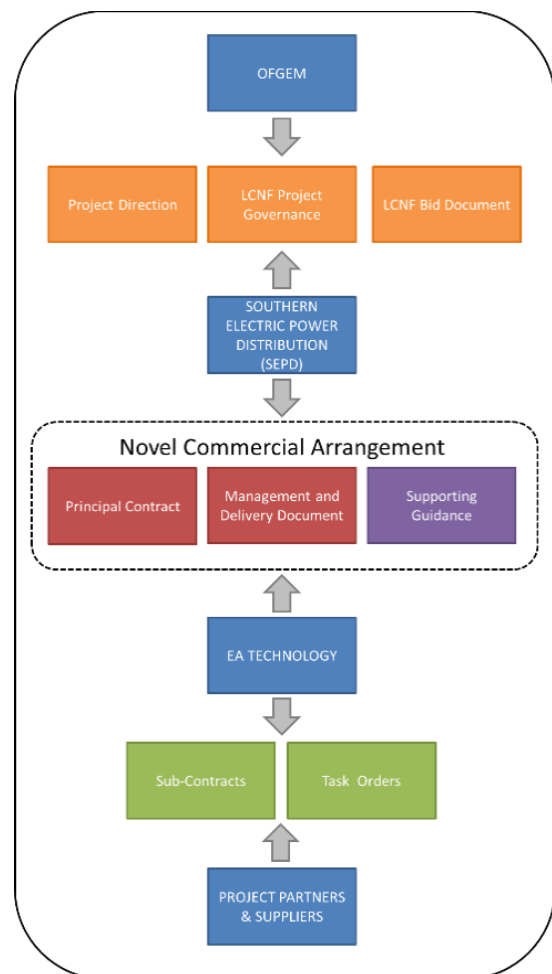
OFGEM

Project Direction

LCNF Project Governance

LCNF Bid Document

SOUTHERN ELECTRIC POWER DISTRIBUTION (SEPD)

Novel Commercial Arrangement

Principal Contract

Management and Delivery Document

Supporting Guidance

EA TECHNOLOGY

Sub-Contracts

Task Orders

PROJECT PARTNERS & SUPPLIERS